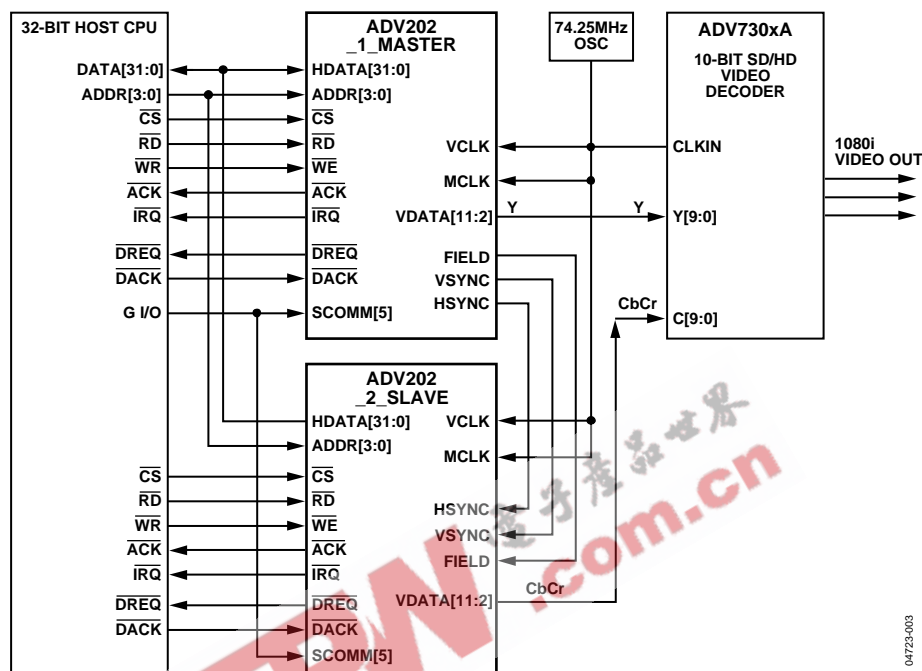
32-BIT HOST CPU

DATA[31:0]
ADDR[3:0]
$\overline{CS}$
$\overline{RD}$
$\overline{WR}$
$\overline{ACK}$
$\overline{IRQ}$
$\overline{DREQ}$
$\overline{DACK}$
G I/O

$\overline{CS}$
$\overline{RD}$
$\overline{WR}$
$\overline{ACK}$
$\overline{IRQ}$
$\overline{DREQ}$
$\overline{DACK}$

ADV202
_1_MASTER

HDATA[31:0]
ADDR[3:0]
$\overline{CS}$
$\overline{RD}$
$\overline{WE}$
$\overline{ACK}$
$\overline{IRQ}$
$\overline{DREQ}$
$\overline{DACK}$
SCOMM[5]

VCLK
MCLK
VDATA[11:2]
FIELD
VSYNC
HSYNC

74.25MHz
OSC

ADV730xA
10-BIT SD/HD
VIDEO
DECODER

CLKIN
Y[9:0]
C[9:0]

1080i
VIDEO OUT

Y
Y
CbCr

ADV202
_2_SLAVE

HDATA[31:0]
ADDR[3:0]
$\overline{CS}$
$\overline{RD}$
$\overline{WE}$
$\overline{ACK}$
$\overline{IRQ}$
$\overline{DREQ}$
$\overline{DACK}$
SCOMM[5]

VCLK
MCLK
HSYNC
VSYNC
FIELD
VDATA[11:2]
CbCr

电子产品世界
.com.cn

04723-003